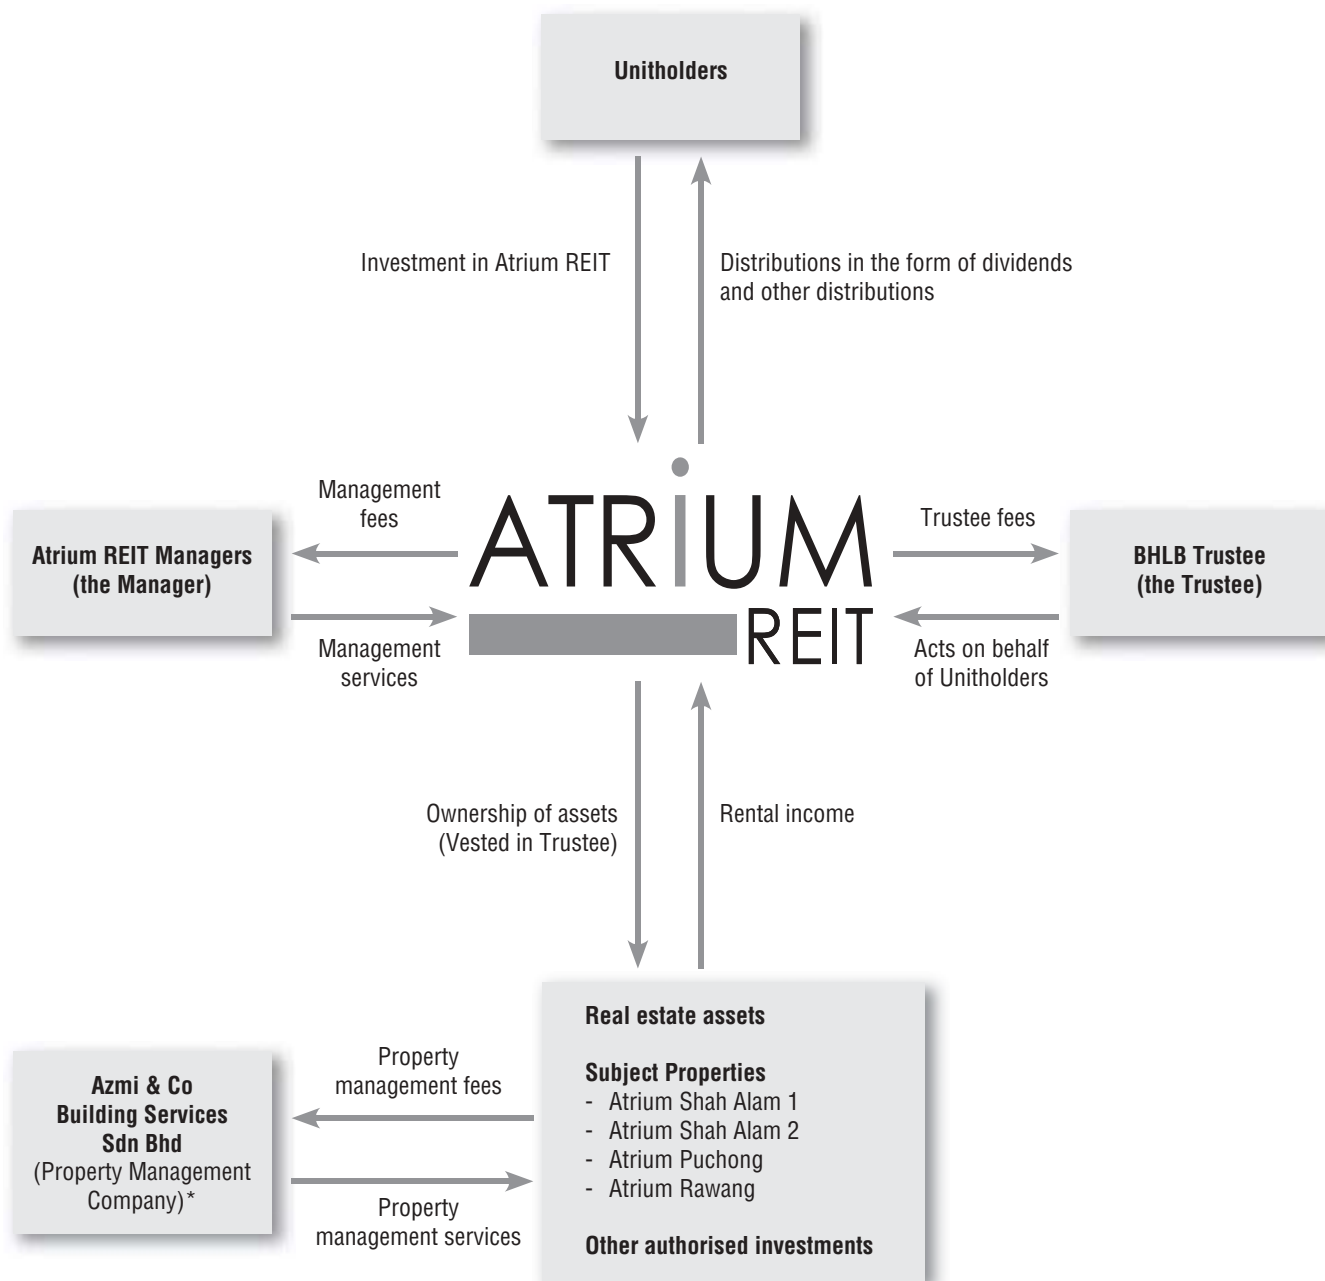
Unitholders

Investment in Atrium REIT

Distributions in the form of dividends and other distributions

Management fees

Atrium REIT Managers (the Manager)

Management services

ATRIUM REIT

Trustee fees

BHLB Trustee (the Trustee)

Acts on behalf of Unitholders

Ownership of assets (Vested in Trustee)

Rental income

Property management fees

Azmi & Co Building Services Sdn Bhd (Property Management Company)*

Property management services

Real estate assets

Subject Properties
- Atrium Shah Alam 1
- Atrium Shah Alam 2
- Atrium Puchong
- Atrium Rawang

Other authorised investments